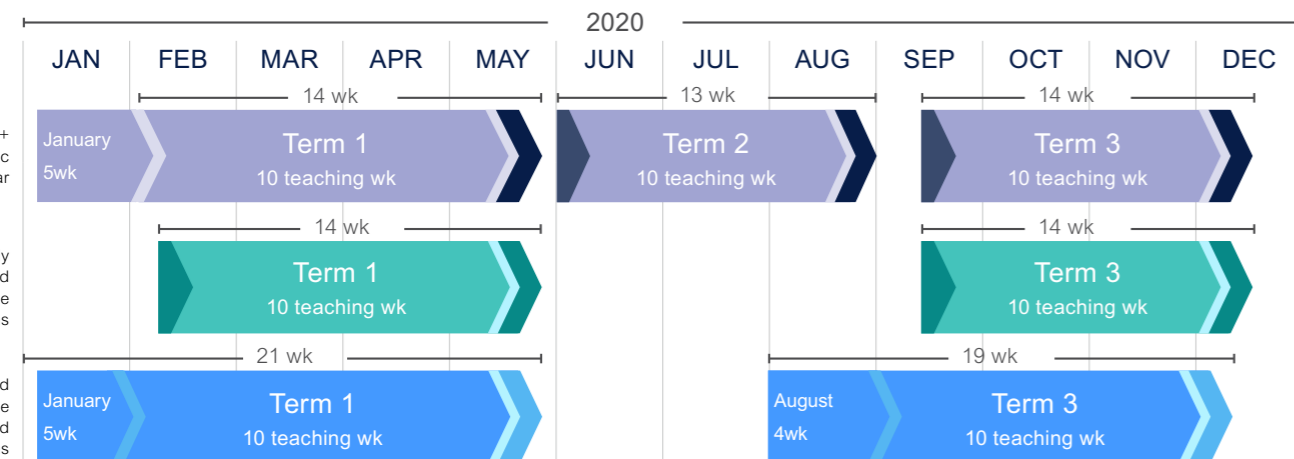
2020

| JAN | FEB | MAR | APR | MAY | JUN | JUL | AUG | SEP | OCT | NOV | DEC |
|---|---|---|---|---|---|---|---|---|---|---|---|

+
c
ar

14 wk

January
5wk

Term 1
10 teaching wk

13 wk

Term 2
10 teaching wk

14 wk

Term 3
10 teaching wk

y
d
e
s

14 wk

Term 1
10 teaching wk

14 wk

Term 3
10 teaching wk

d
e
d
s

21 wk

January
5wk

Term 1
10 teaching wk

19 wk

August
4wk

Term 3
10 teaching wk